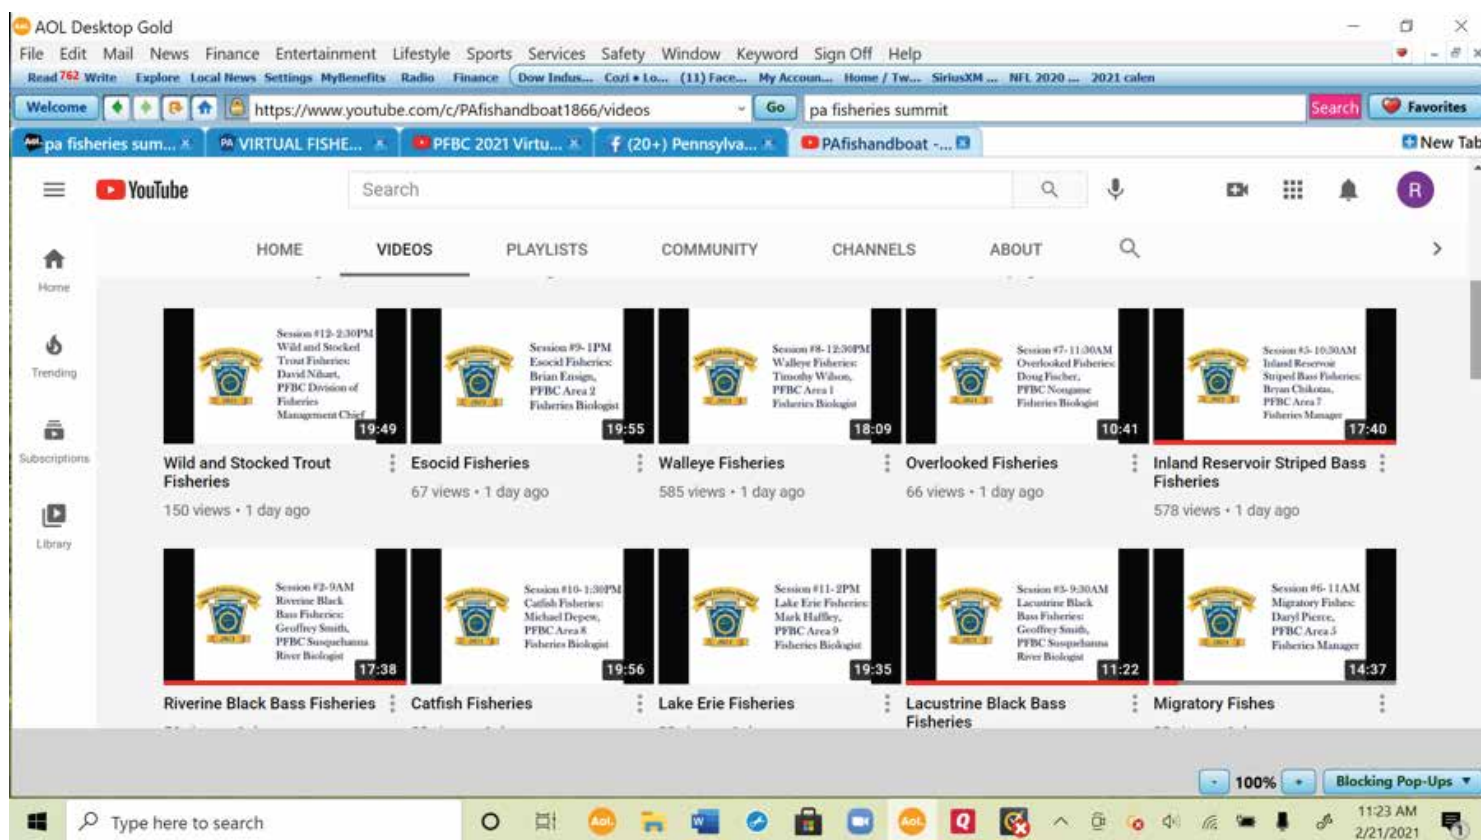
AOL Desktop Gold

File Edit Mail News Finance Entertainment Lifestyle Sports Services Safety Window Keyword Sign Off Help

Read 762 Write Explore Local News Settings MyBenefits Radio Finance Dow Indus... Cozi • Lo... (11) Face... My Accoun... Home / Tw... SiriusXM ... NFL 2020 ... 2021 calen

Welcome https://www.youtube.com/c/PAfishandboat1866/videos Go pa fisheries summit Search Favorites

pa fisheries sum... VIRTUAL FISHE... PFBC 2021 Virtu... (20+) Pennsylva... PAfishandboat -... New Tab

YouTube Search

R

Home Trending Subscriptions Library

HOME VIDEOS PLAYLISTS COMMUNITY CHANNELS ABOUT

Session #12- 2:30PM Wild and Stocked Trout Fisheries: David Nihart, PFBC Division of Fisheries Management Chief 19:49
Wild and Stocked Trout Fisheries
150 views • 1 day ago

Session #9- 1PM Esocid Fisheries: Brian Ensign, PFBC Area 2 Fisheries Biologist 19:55
Esocid Fisheries
67 views • 1 day ago

Session #8- 12:30PM Walleye Fisheries: Timothy Wilson, PFBC Area 1 Fisheries Biologist 18:09
Walleye Fisheries
585 views • 1 day ago

Session #7- 11:30AM Overlooked Fisheries: Doug Fischer, PFBC Nongame Fisheries Biologist 10:41
Overlooked Fisheries
66 views • 1 day ago

Session #5- 10:30AM Inland Reservoir Striped Bass Fisheries: Bryan Chikotas, PFBC Area 7 Fisheries Manager 17:40
Inland Reservoir Striped Bass Fisheries
578 views • 1 day ago

Session #2- 9AM Riverine Black Bass Fisheries: Geoffrey Smith, PFBC Susquehanna River Biologist 17:38
Riverine Black Bass Fisheries

Session #10- 1:30PM Catfish Fisheries: Michael Depew, PFBC Area 8 Fisheries Biologist 19:56
Catfish Fisheries

Session #11- 2PM Lake Erie Fisheries: Mark Haffley, PFBC Area 9 Fisheries Biologist 19:35
Lake Erie Fisheries

Session #3- 9:30AM Lacustrine Black Bass Fisheries: Geoffrey Smith, PFBC Susquehanna River Biologist 11:22
Lacustrine Black Bass Fisheries

Session #6- 11AM Migratory Fishes: Daryl Pierce, PFBC Area 5 Fisheries Manager 14:37
Migratory Fishes

100% Blocking Pop-Ups

Type here to search

11:23 AM 2/21/2021